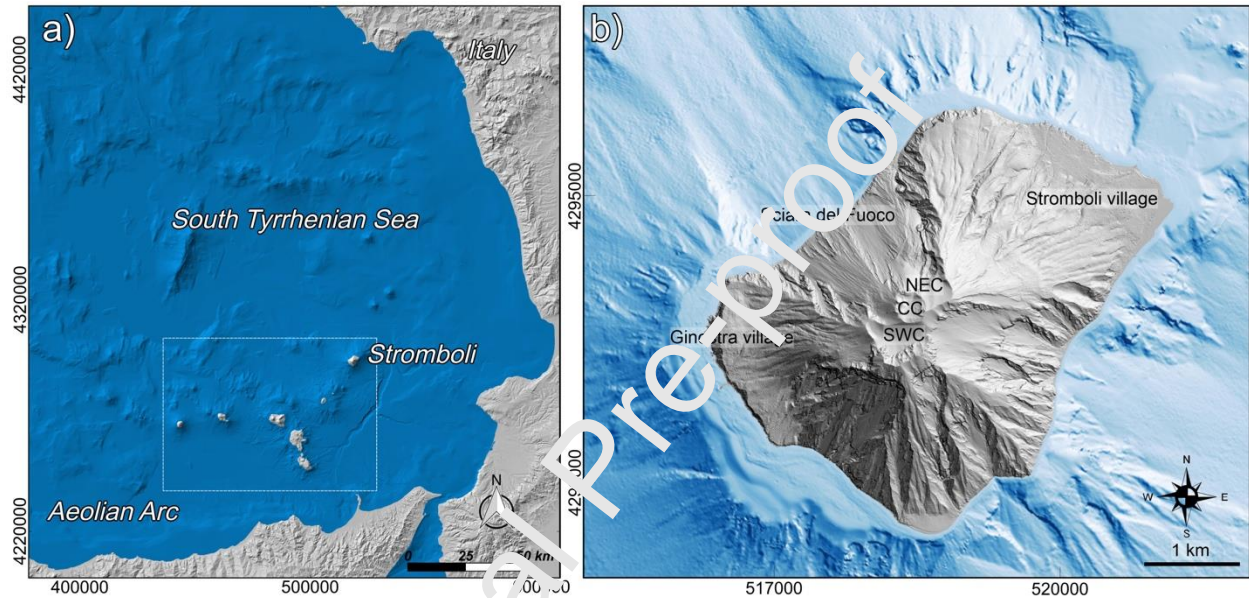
a)
Italy
4420000
4320000
4220000
South Tyrrhenian Sea
Stromboli
Aeolian Arc
N
0 25 50 km
400000
500000
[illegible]

b)
4295000
4290000
Sciara del Fuoco
Stromboli village
NEC
CC
SWC
Ginostra village
N
W
E
S
1 km
517000
520000

Journal Pre-proof